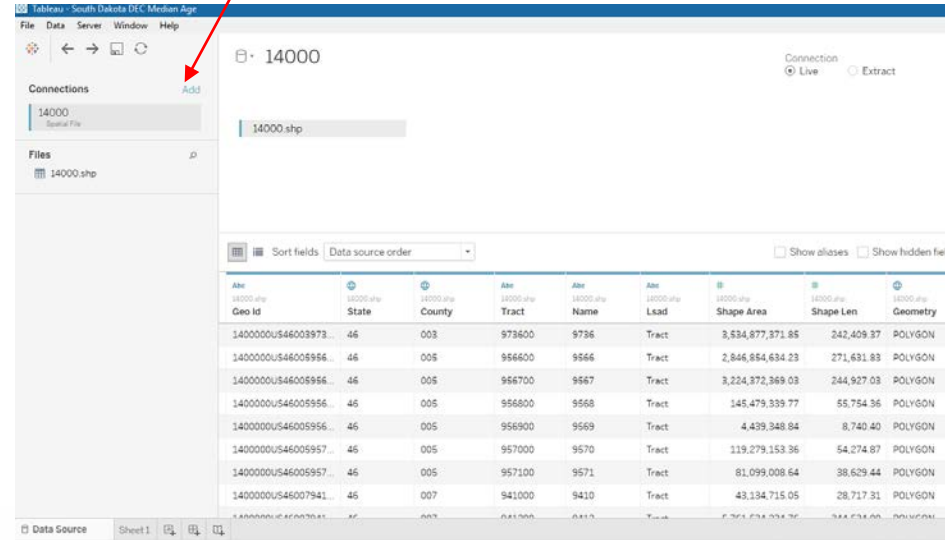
Tableau - South Dakota DEC Median Age

File Data Server Window Help

Connections Add

14000
Spatial File

Files

14000.shp

14000

Connection
Live Extract

14000.shp

Sort fields Data source order

Show aliases Show hidden fie

| Abc 14000.shp Geo Id | 14000.shp State | 14000.shp County | Abc 14000.shp Tract | Abc 14000.shp Name | Abc 14000.shp Lsad | 14000.shp Shape Area | 14000.shp Shape Len | 14000.shp Geometry |
|---|---|---|---|---|---|---|---|---|
| 1400000US46003973... | 46 | 003 | 973600 | 9736 | Tract | 3,534,877,371.85 | 242,409.37 | POLYGON |
| 1400000US46005956... | 46 | 005 | 956600 | 9566 | Tract | 2,846,854,634.23 | 271,631.83 | POLYGON |
| 1400000US46005956... | 46 | 005 | 956700 | 9567 | Tract | 3,224,372,369.03 | 244,927.03 | POLYGON |
| 1400000US46005956... | 46 | 005 | 956800 | 9568 | Tract | 145,479,339.77 | 55,754.36 | POLYGON |
| 1400000US46005956... | 46 | 005 | 956900 | 9569 | Tract | 4,439,348.84 | 8,740.40 | POLYGON |
| 1400000US46005957... | 46 | 005 | 957000 | 9570 | Tract | 119,279,153.36 | 54,274.87 | POLYGON |
| 1400000US46005957... | 46 | 005 | 957100 | 9571 | Tract | 81,099,008.64 | 38,629.44 | POLYGON |
| 1400000US46007941... | 46 | 007 | 941000 | 9410 | Tract | 43,134,715.05 | 28,717.31 | POLYGON |

Data Source Sheet 1